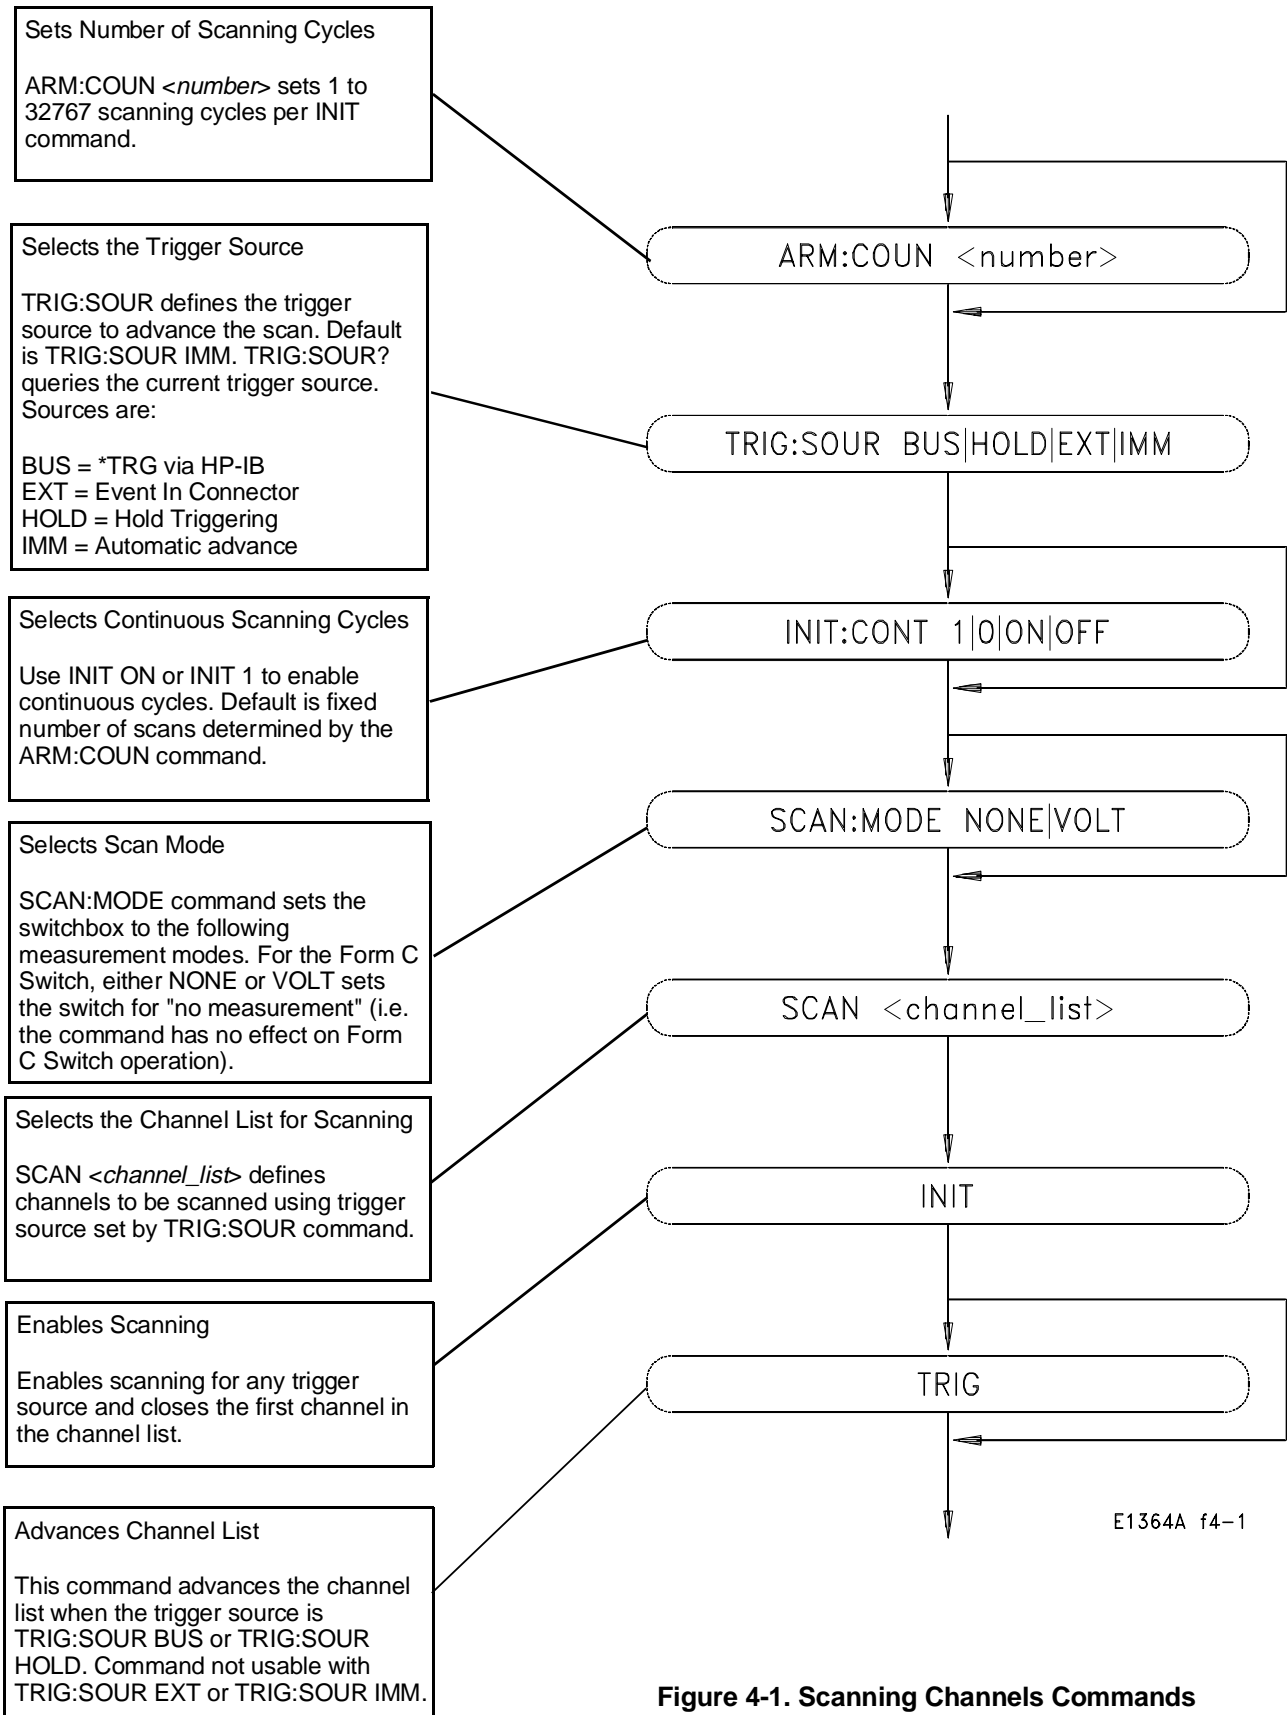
Sets Number of Scanning Cycles

ARM:COUN <number> sets 1 to 32767 scanning cycles per INIT command.

Selects the Trigger Source

TRIG:SOUR defines the trigger source to advance the scan. Default is TRIG:SOUR IMM. TRIG:SOUR? queries the current trigger source. Sources are:

BUS = *TRG via HP-IB
EXT = Event In Connector
HOLD = Hold Triggering
IMM = Automatic advance

Selects Continuous Scanning Cycles

Use INIT ON or INIT 1 to enable continuous cycles. Default is fixed number of scans determined by the ARM:COUN command.

Selects Scan Mode

SCAN:MODE command sets the switchbox to the following measurement modes. For the Form C Switch, either NONE or VOLT sets the switch for "no measurement" (i.e. the command has no effect on Form C Switch operation).

Selects the Channel List for Scanning

SCAN <channel_list> defines channels to be scanned using trigger source set by TRIG:SOUR command.

Enables Scanning

Enables scanning for any trigger source and closes the first channel in the channel list.

Advances Channel List

This command advances the channel list when the trigger source is TRIG:SOUR BUS or TRIG:SOUR HOLD. Command not usable with TRIG:SOUR EXT or TRIG:SOUR IMM.

ARM:COUN <number>

TRIG:SOUR BUS|HOLD|EXT|IMM

INIT:CONT 1|0|ON|OFF

SCAN:MODE NONE|VOLT

SCAN <channel_list>

INIT

TRIG

E1364A f4-1

Figure 4-1. Scanning Channels Commands